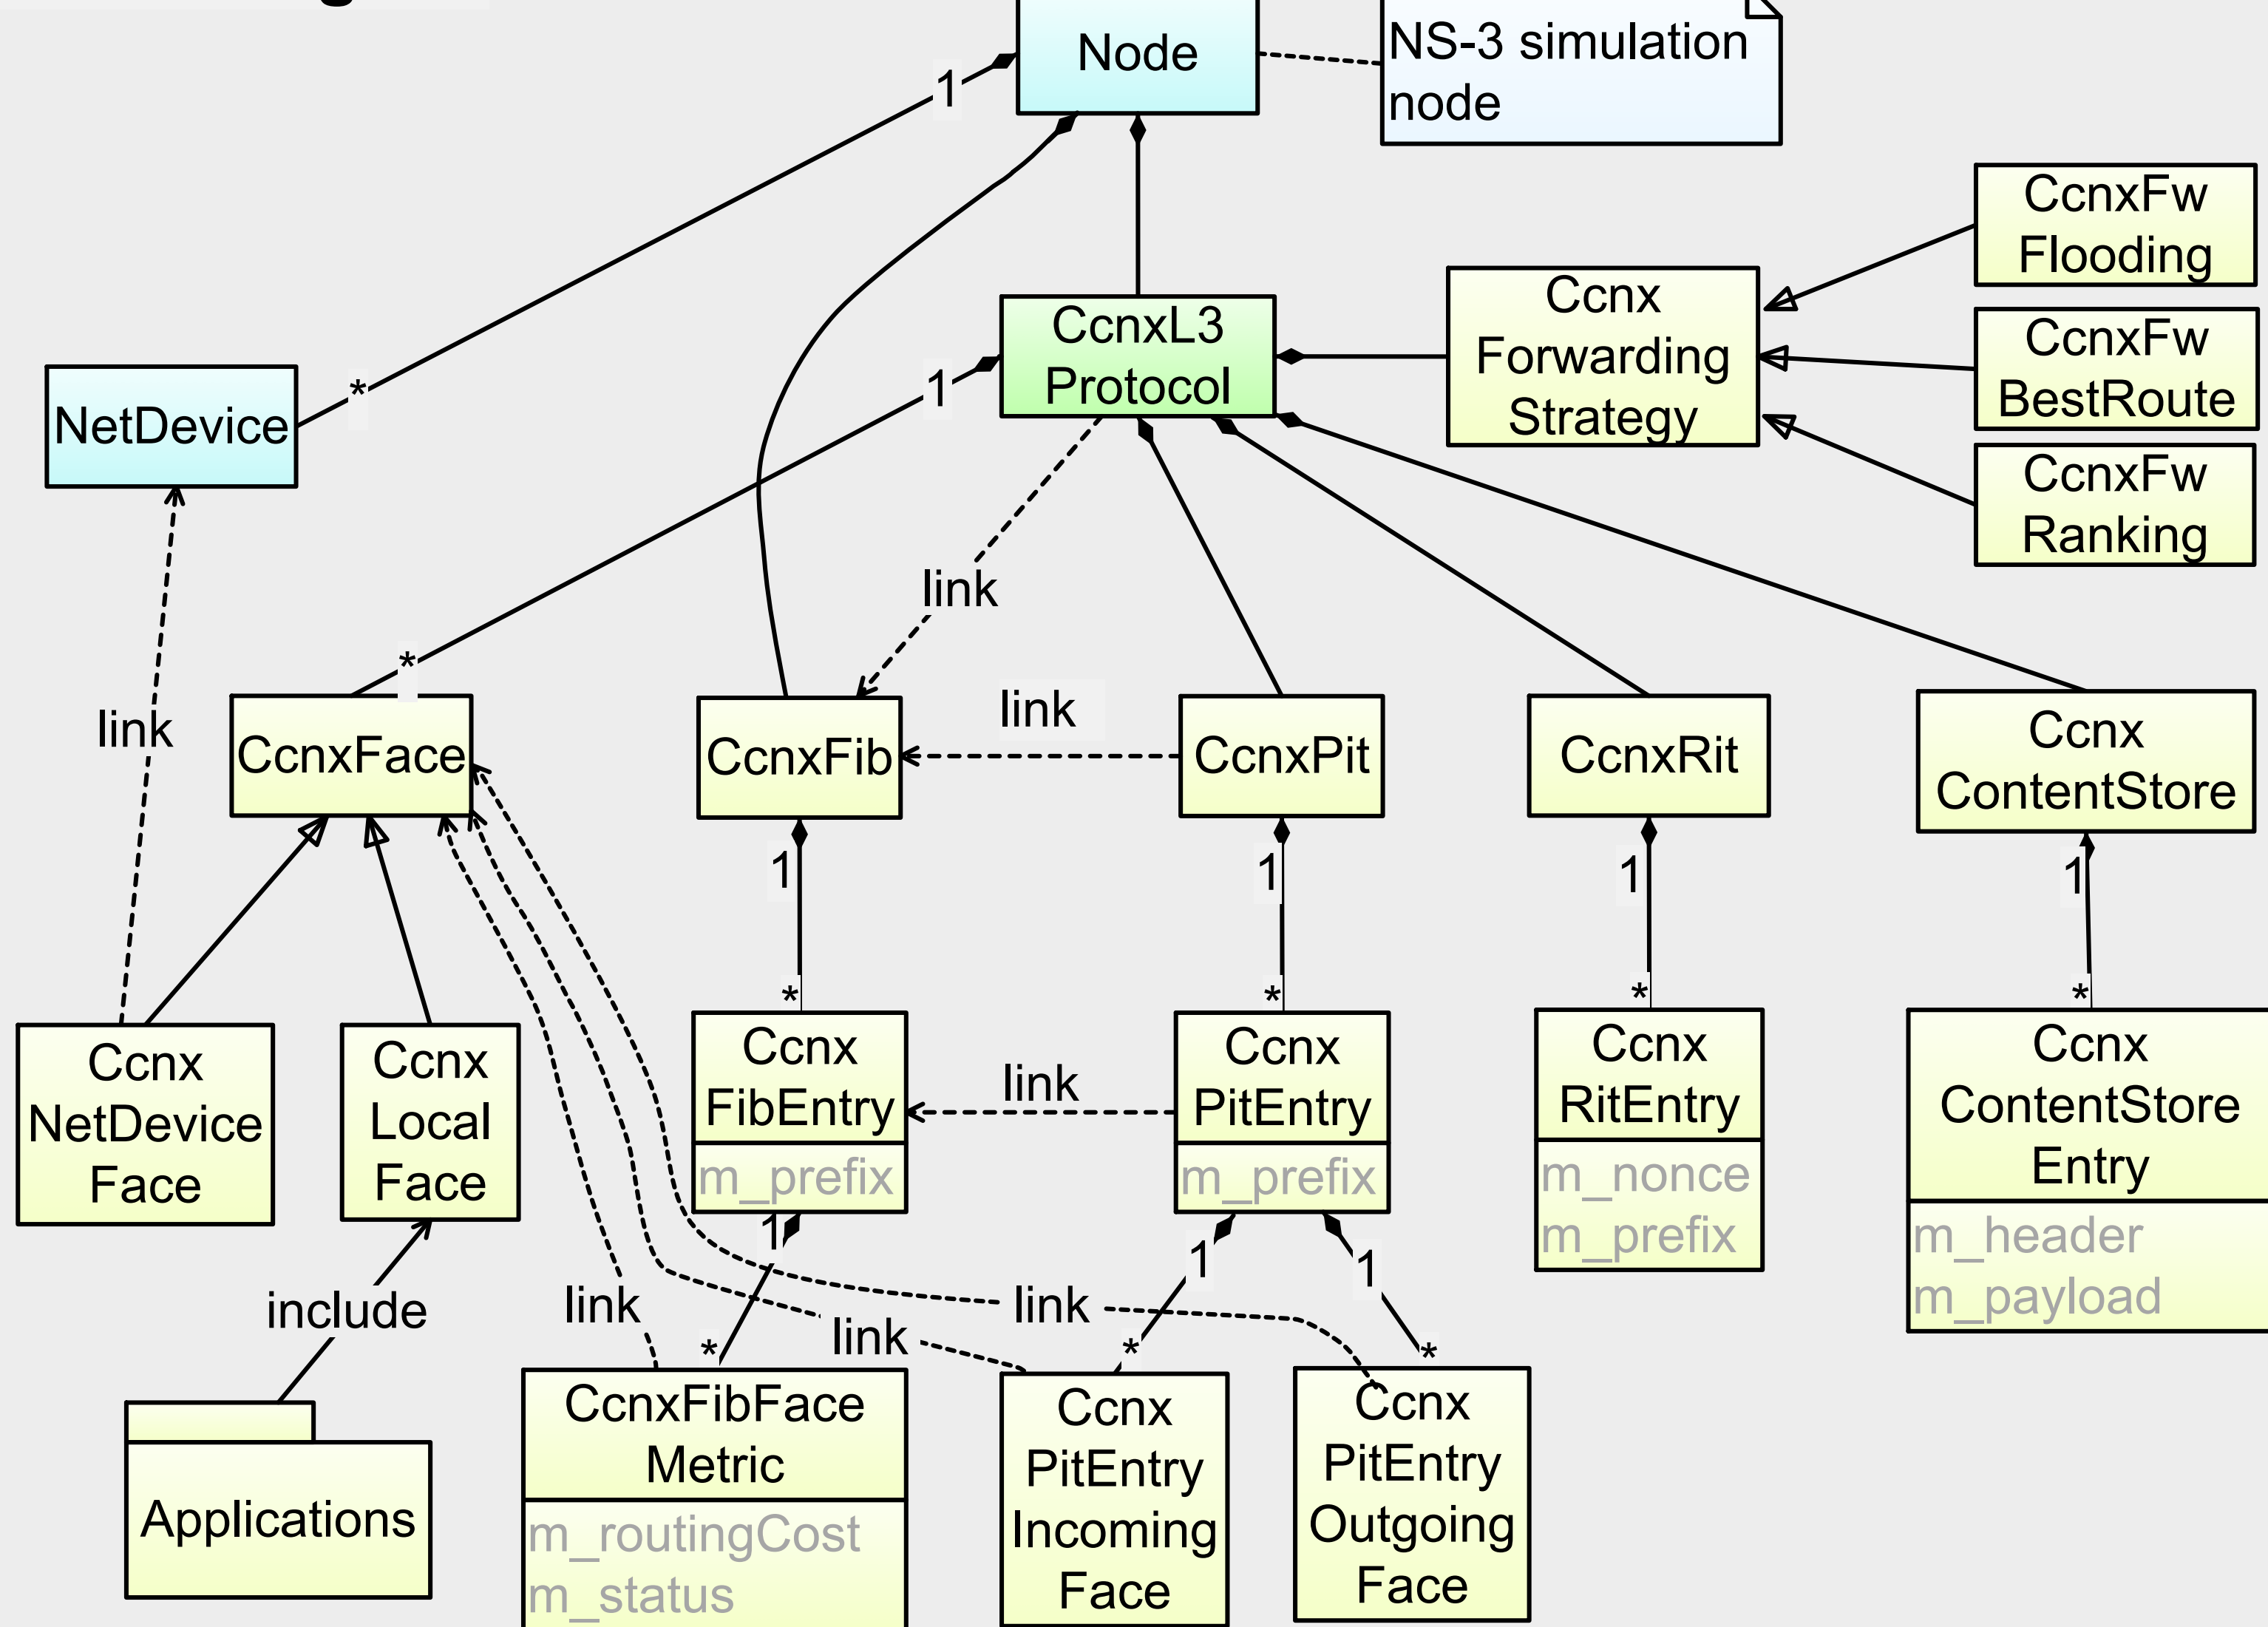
Node

NS-3 simulation node

1

CcnxFw Flooding

Ccnx Forwarding Strategy

CcnxFw BestRoute

CcnxL3 Protocol

NetDevice

*

1

CcnxFw Ranking

link

*

link

link

CcnxFace

CcnxFib

CcnxPit

CcnxRit

Ccnx ContentStore

1

1

1

1

*

*

*

*

Ccnx NetDevice Face

Ccnx Local Face

Ccnx FibEntry

m_prefix

link

Ccnx PitEntry

m_prefix

Ccnx RitEntry

m_nonce
m_prefix

Ccnx ContentStore Entry

m_header
m_payload

1

1

1

include

link

link

link

*

*

*

Applications

CcnxFibFace Metric

m_routingCost
m_status

Ccnx PitEntry Incoming Face

Ccnx PitEntry Outgoing Face